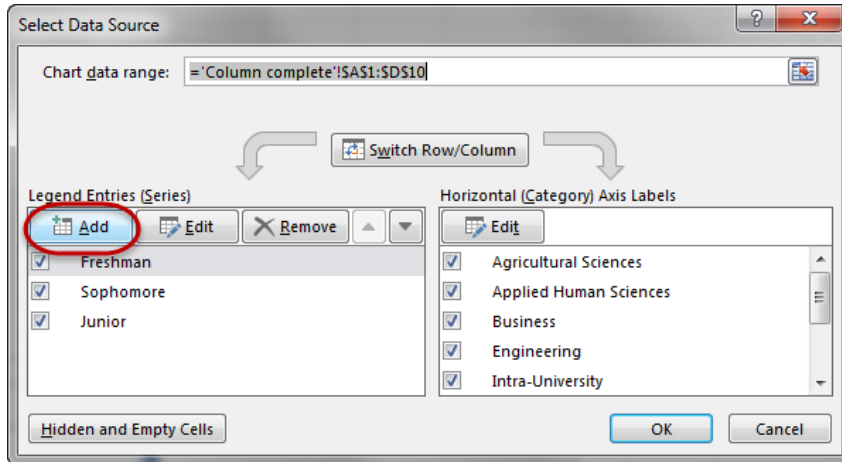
Select Data Source

?

X

Chart data range: ='Column complete'!$A$1:$D$10

Switch Row/Column

Legend Entries (Series)

Add

Edit

Remove

Freshman

Sophomore

Junior

Horizontal (Category) Axis Labels

Edit

Agricultural Sciences

Applied Human Sciences

Business

Engineering

Intra-University

Hidden and Empty Cells

OK

Cancel